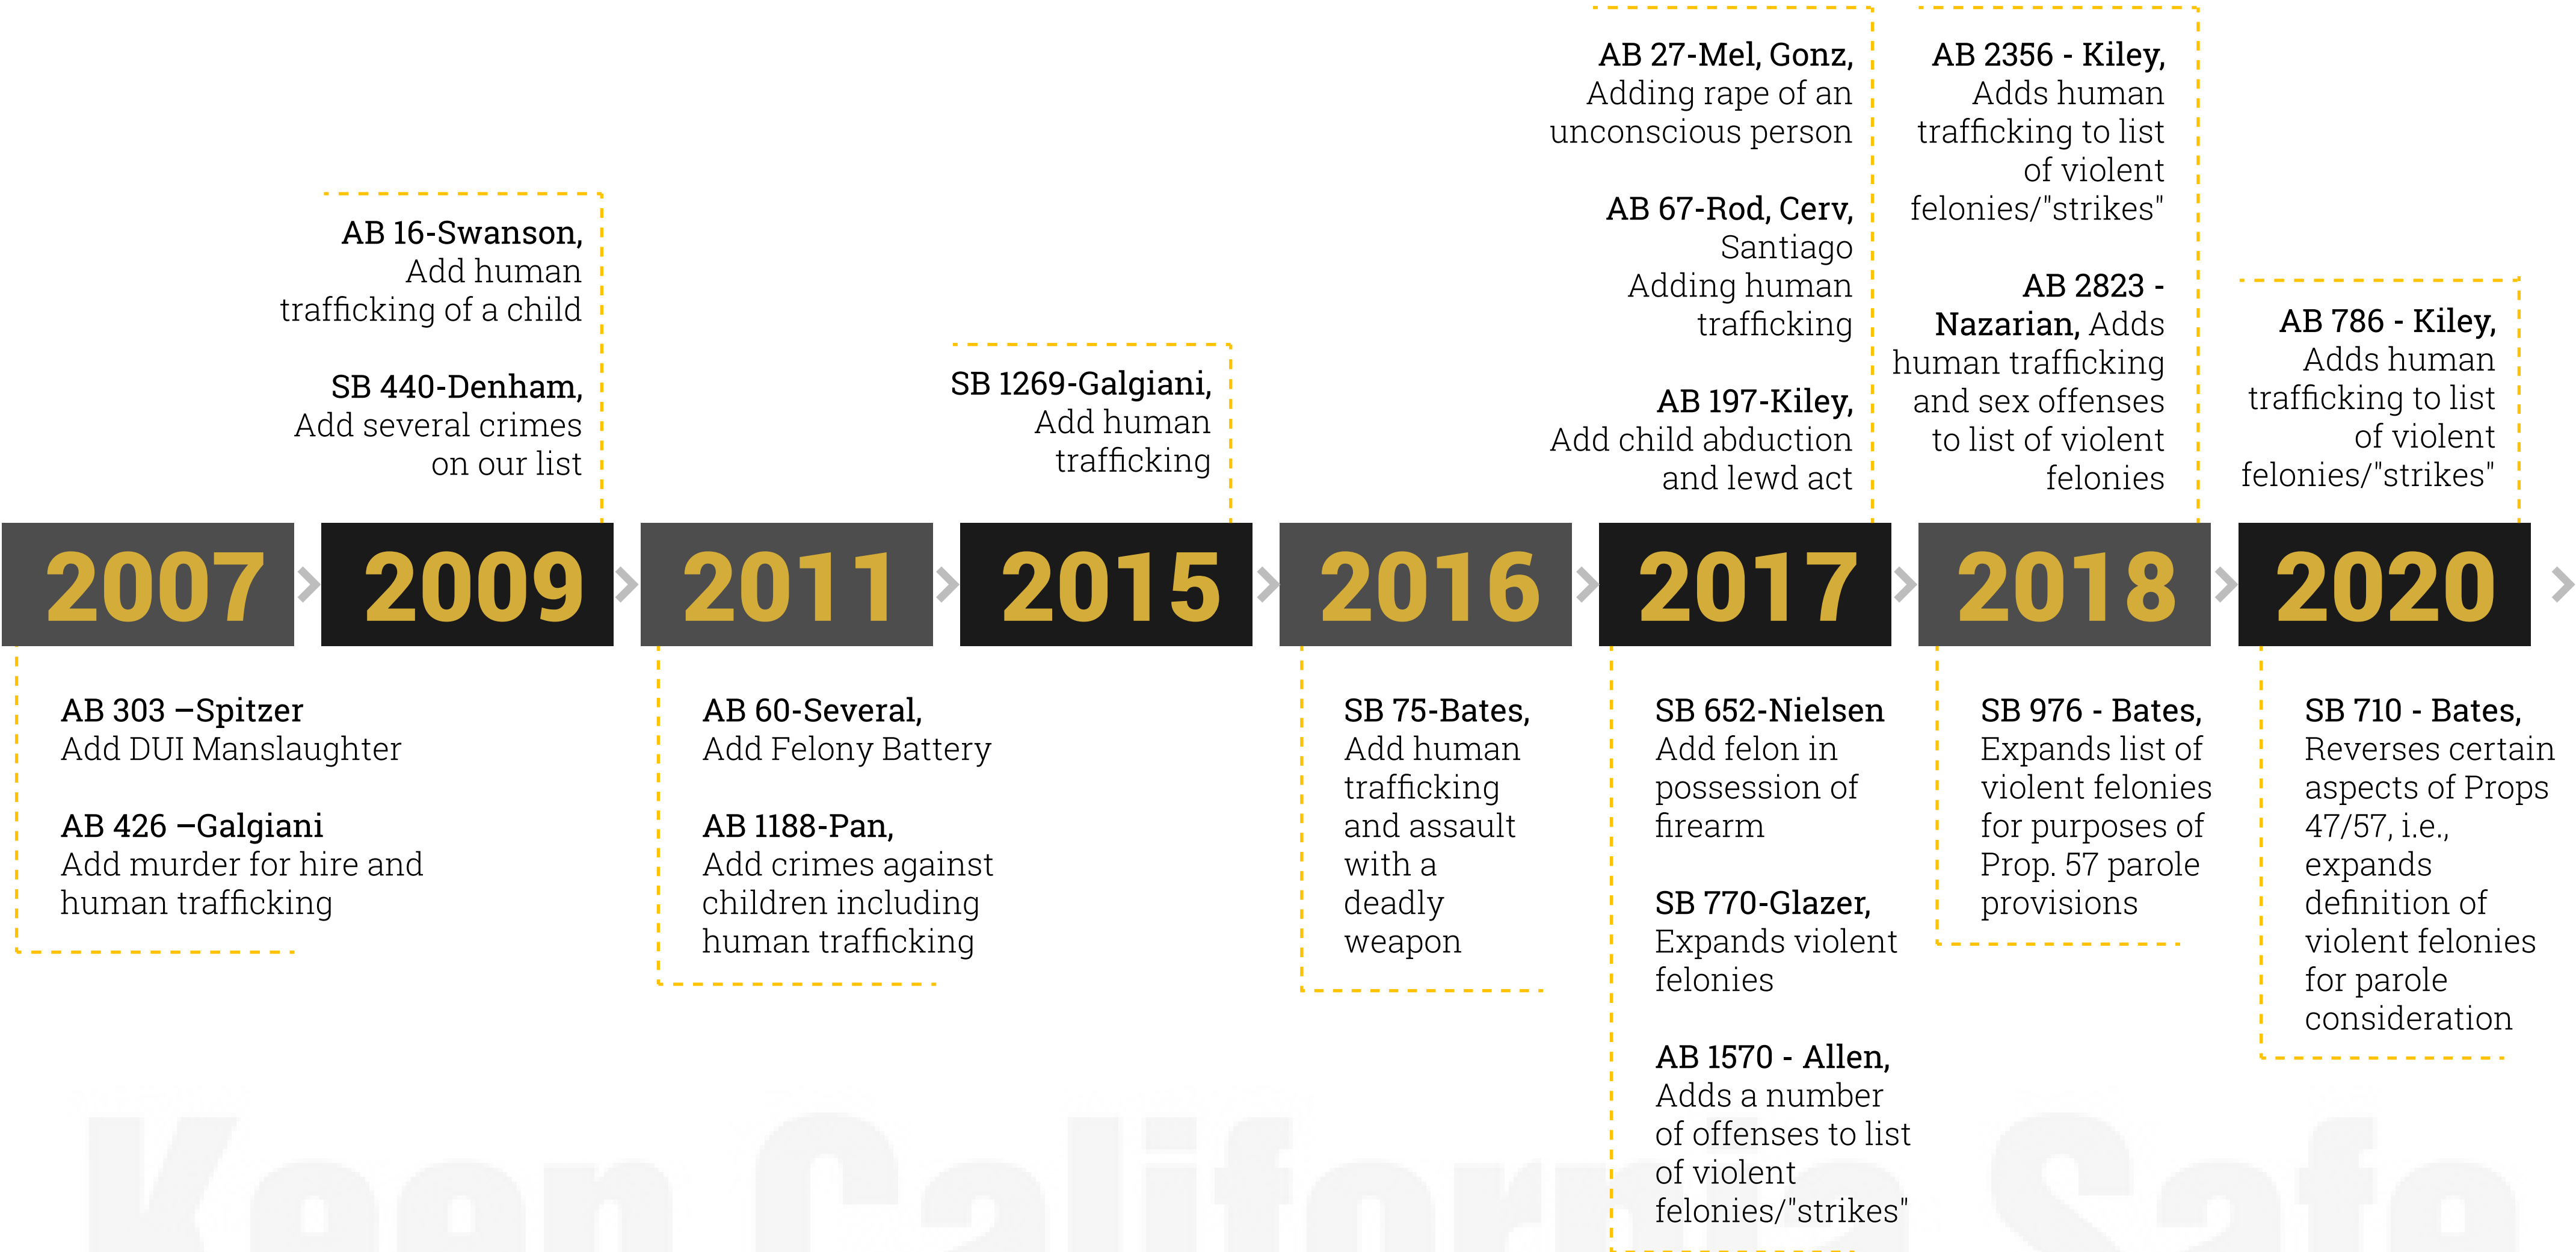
AB 16-Swanson, Add human trafficking of a child

SB 440-Denham, Add several crimes on our list

SB 1269-Galgiani, Add human trafficking

AB 27-Mel, Gonz, Adding rape of an unconscious person

AB 67-Rod, Cerv, Santiago Adding human trafficking

AB 197-Kiley, Add child abduction and lewd act

AB 2356 - Kiley, Adds human trafficking to list of violent felonies/"strikes"

AB 2823 - Nazarian, Adds human trafficking and sex offenses to list of violent felonies

AB 786 - Kiley, Adds human trafficking to list of violent felonies/"strikes"

2007

2009

2011

2015

2016

2017

2018

2020

AB 303 –Spitzer Add DUI Manslaughter

AB 426 –Galgiani Add murder for hire and human trafficking

AB 60-Several, Add Felony Battery

AB 1188-Pan, Add crimes against children including human trafficking

SB 75-Bates, Add human trafficking and assault with a deadly weapon

SB 652-Nielsen Add felon in possession of firearm

SB 770-Glazer, Expands violent felonies

AB 1570 - Allen, Adds a number of offenses to list of violent felonies/"strikes"

SB 976 - Bates, Expands list of violent felonies for purposes of Prop. 57 parole provisions

SB 710 - Bates, Reverses certain aspects of Props 47/57, i.e., expands definition of violent felonies for parole consideration

Keep California Safe